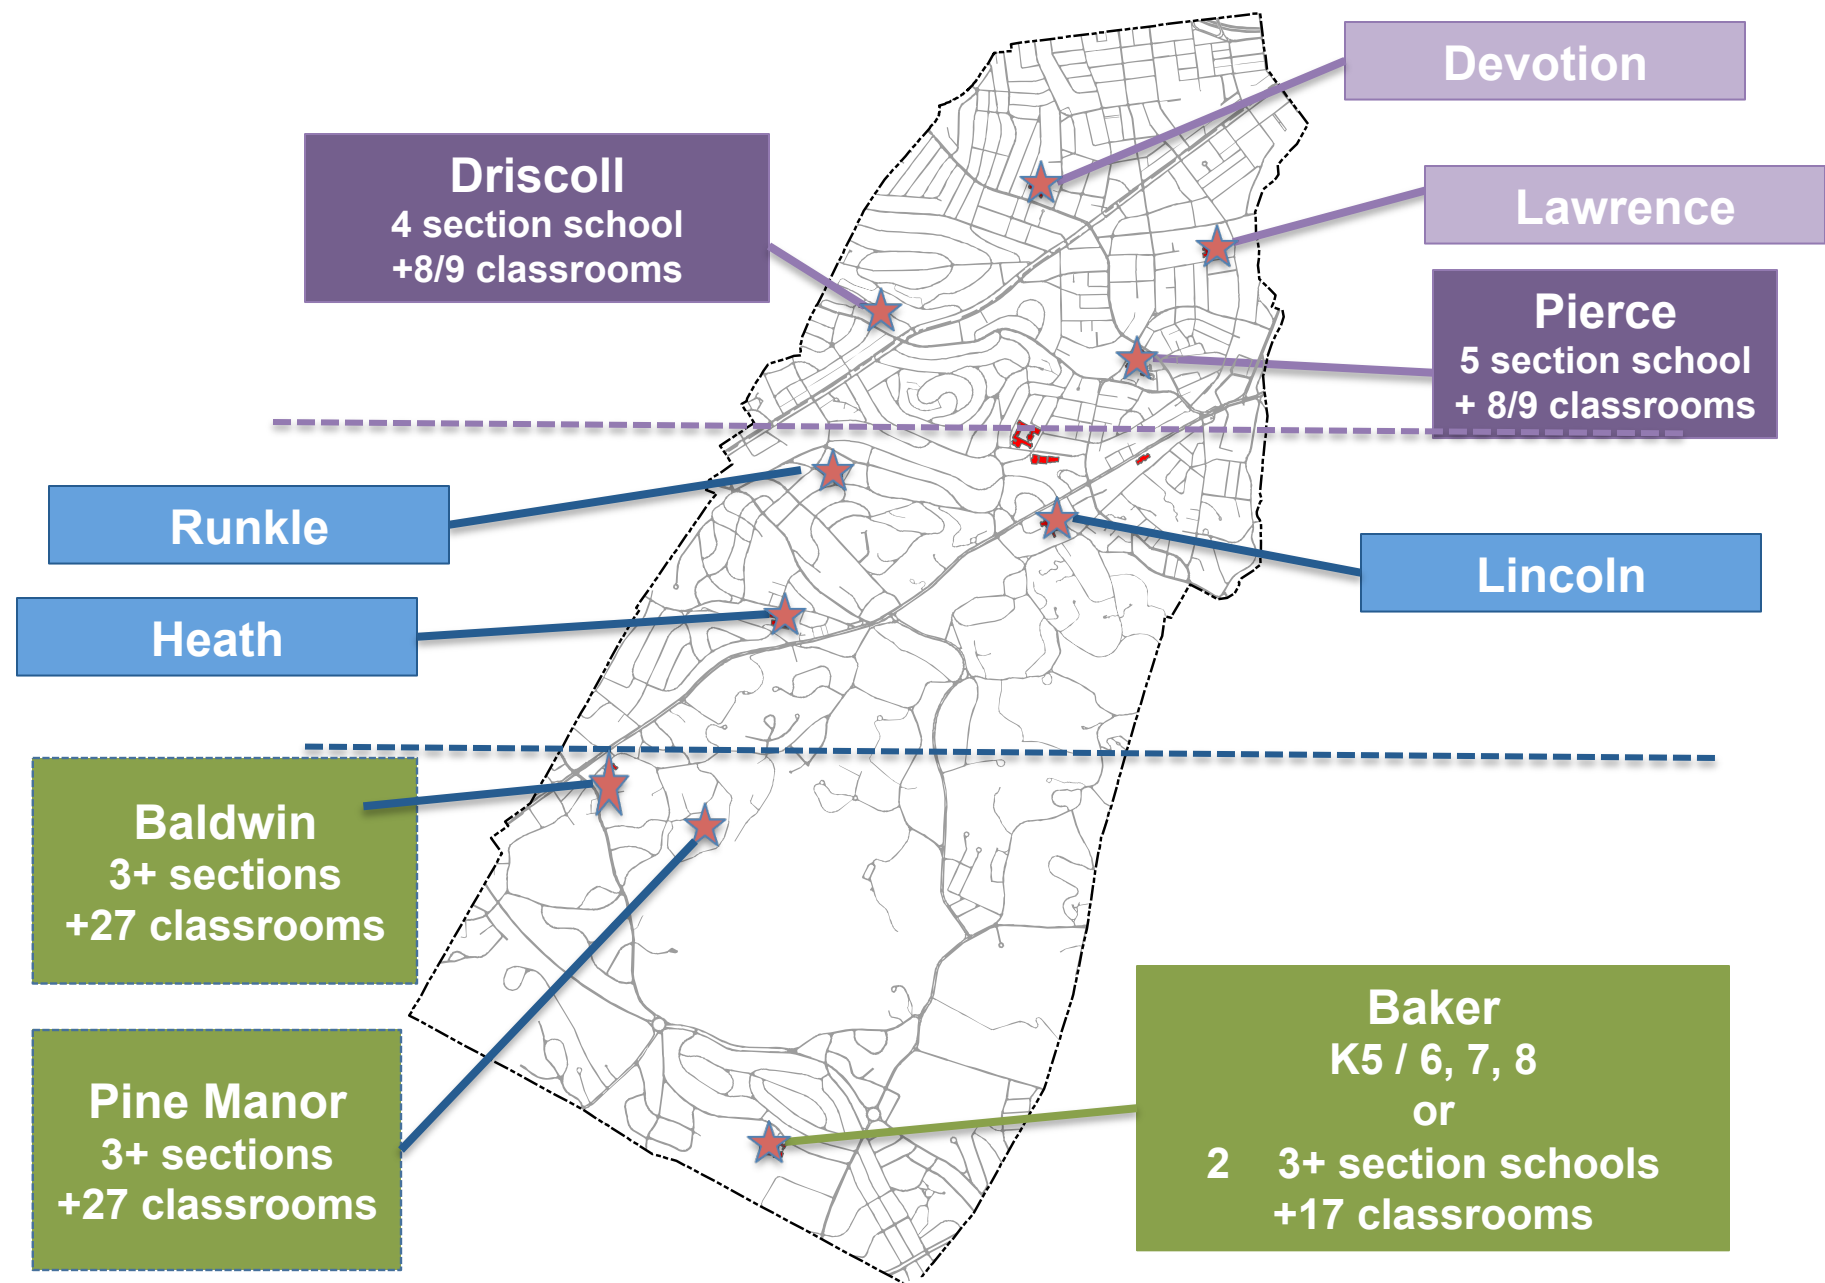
Devotion

Driscoll
4 section school
+8/9 classrooms

Lawrence

Pierce
5 section school
+ 8/9 classrooms

Runkle

Lincoln

Heath

Baldwin
3+ sections
+27 classrooms

Pine Manor
3+ sections
+27 classrooms

Baker
K5 / 6, 7, 8
or
2 3+ section schools
+17 classrooms